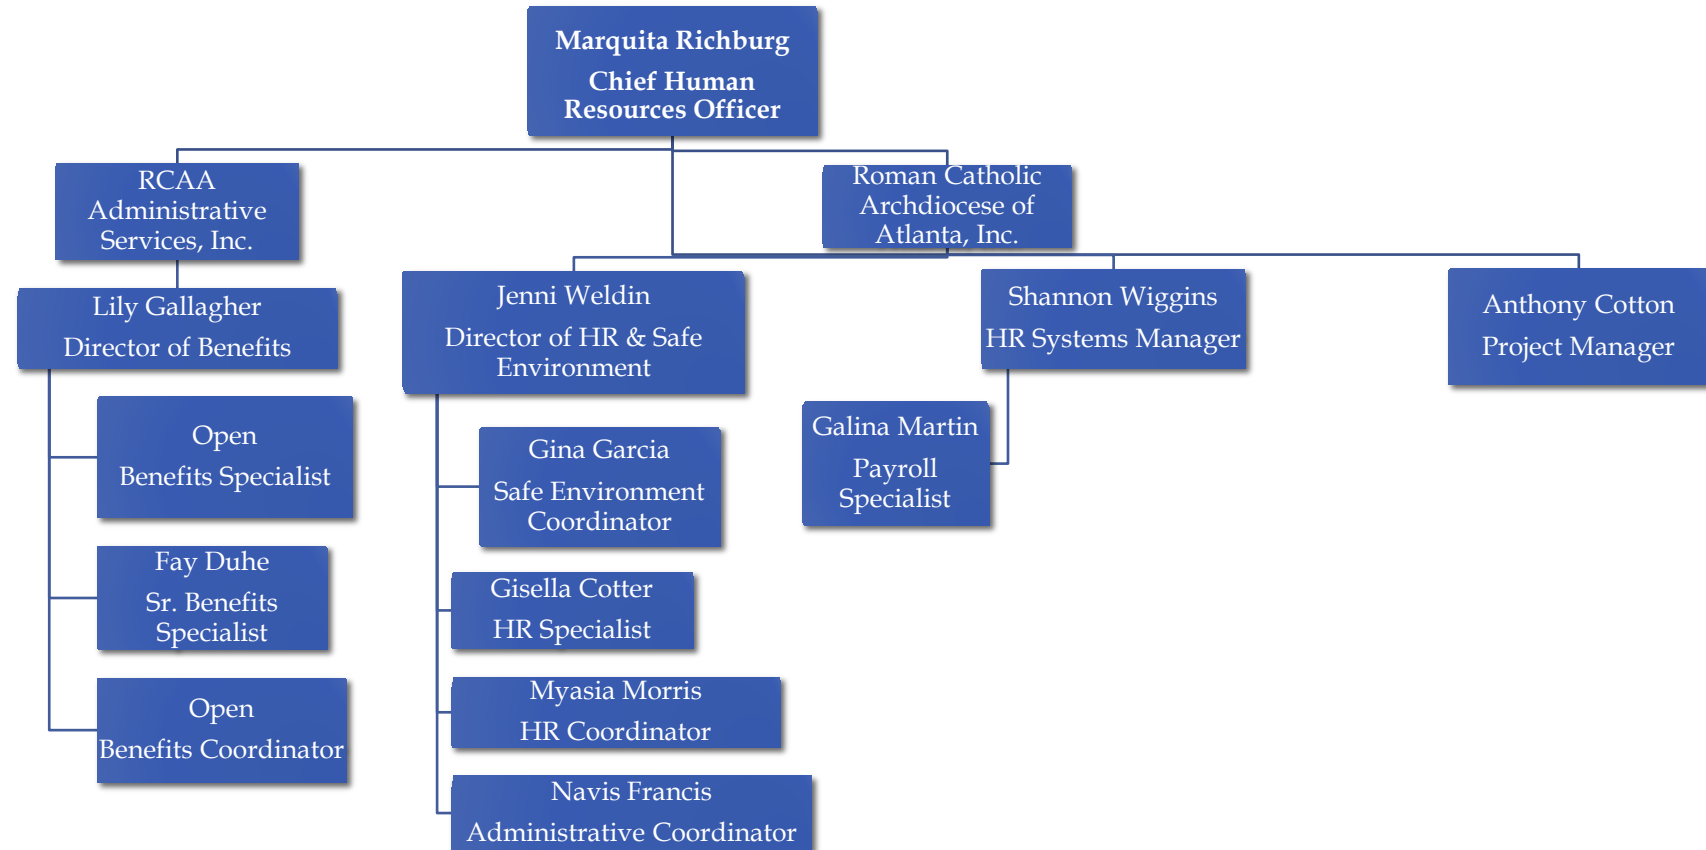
Marquita Richburg
Chief Human Resources Officer

RCAA Administrative Services, Inc.

Roman Catholic Archdiocese of Atlanta, Inc.

Lily Gallagher
Director of Benefits

Open
Benefits Specialist

Fay Duhe
Sr. Benefits Specialist

Open
Benefits Coordinator

Jenni Weldin
Director of HR & Safe Environment

Gina Garcia
Safe Environment Coordinator

Gisella Cotter
HR Specialist

Myasia Morris
HR Coordinator

Navis Francis
Administrative Coordinator

Shannon Wiggins
HR Systems Manager

Galina Martin
Payroll Specialist

Anthony Cotton
Project Manager